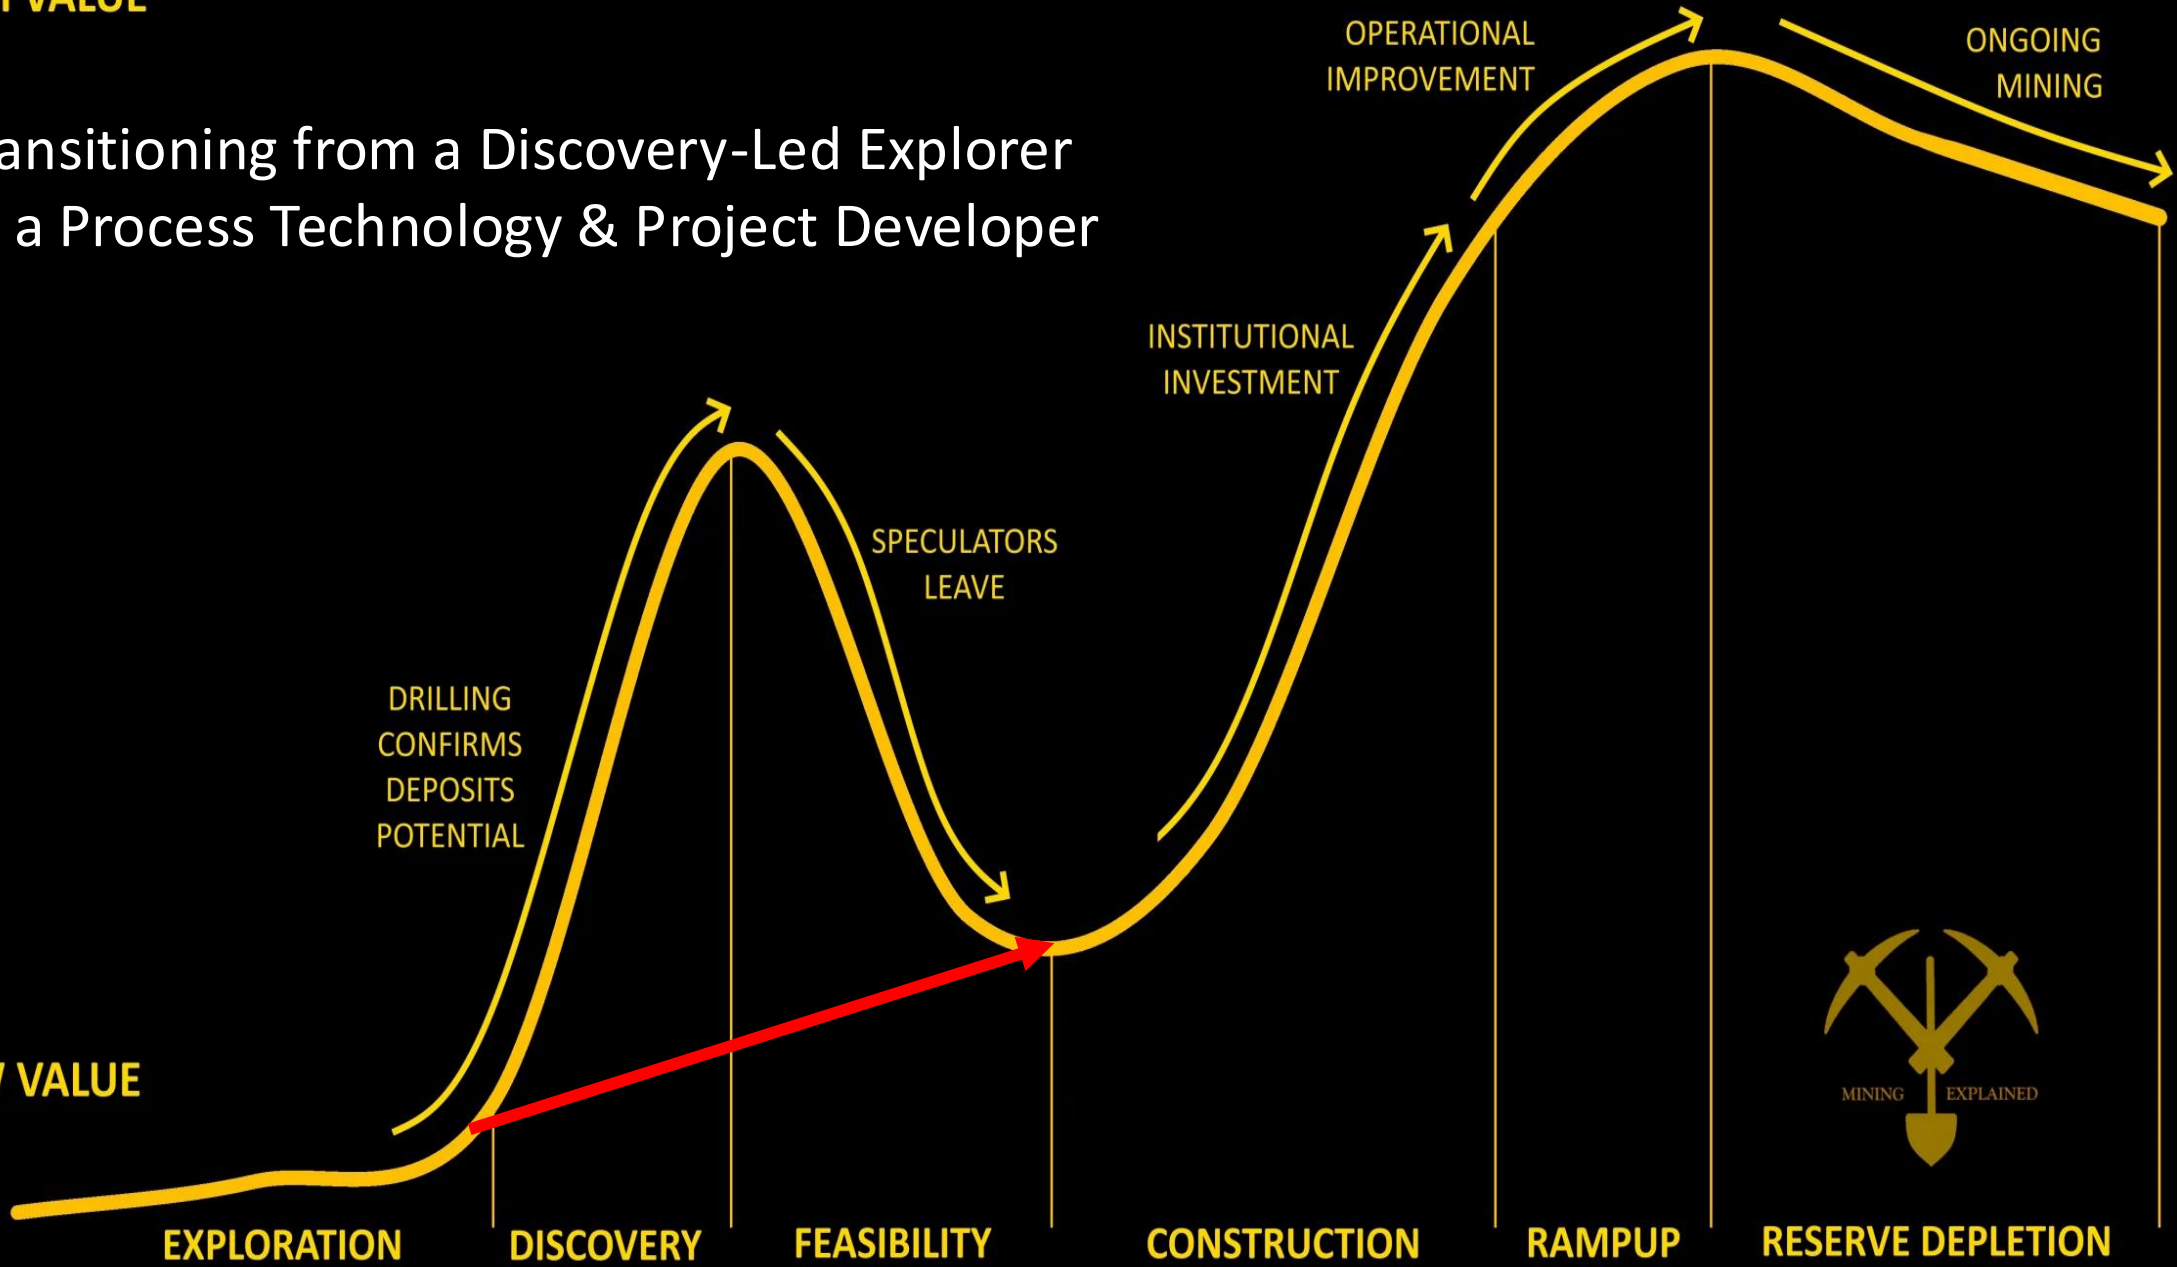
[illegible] VALUE

ansitioning from a Discovery-Led Explorer
a Process Technology & Project Developer

OPERATIONAL IMPROVEMENT

ONGOING MINING

INSTITUTIONAL INVESTMENT

SPECULATORS LEAVE

DRILLING CONFIRMS DEPOSITS POTENTIAL

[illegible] VALUE

MINING EXPLAINED

EXPLORATION

DISCOVERY

FEASIBILITY

CONSTRUCTION

RAMPUP

RESERVE DEPLETION